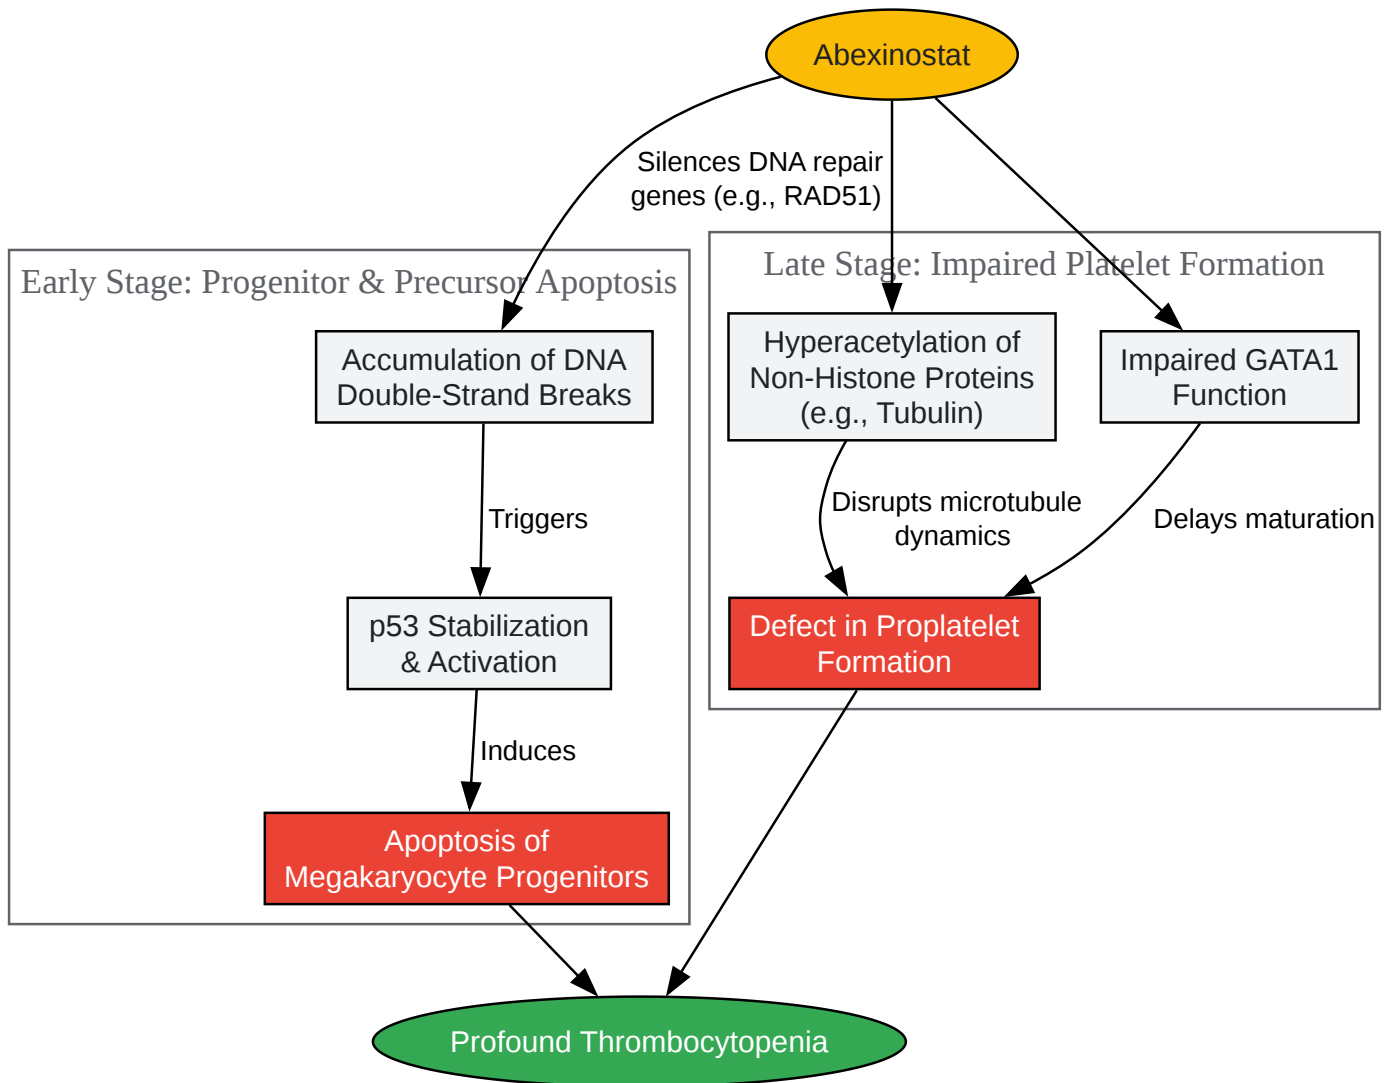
Abexinostat

Silences DNA repair genes (e.g., RAD51)

Early Stage: Progenitor & Precursor Apoptosis

Accumulation of DNA Double-Strand Breaks

Triggers

p53 Stabilization & Activation

Induces

Apoptosis of Megakaryocyte Progenitors

Late Stage: Impaired Platelet Formation

Hyperacetylation of Non-Histone Proteins (e.g., Tubulin)

Impaired GATA1 Function

Disrupts microtubule dynamics

Delays maturation

Defect in Proplatelet Formation

Profound Thrombocytopenia